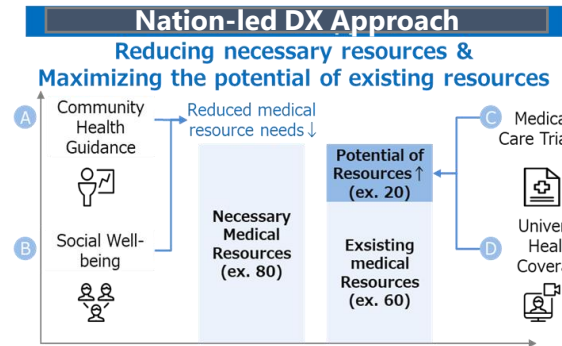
Nation-led DX Approach

Reducing necessary resources &
Maximizing the potential of existing resources

A
Community Health Guidance

B
Social Well-being

Reduced medical resource needs↓

Necessary Medical Resources (ex. 80)

Potential of Resources↑ (ex. 20)

Exsisting medical Resources (ex. 60)

C
Medica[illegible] Care Tria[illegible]

D
Unive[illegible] Heal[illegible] Covera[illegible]